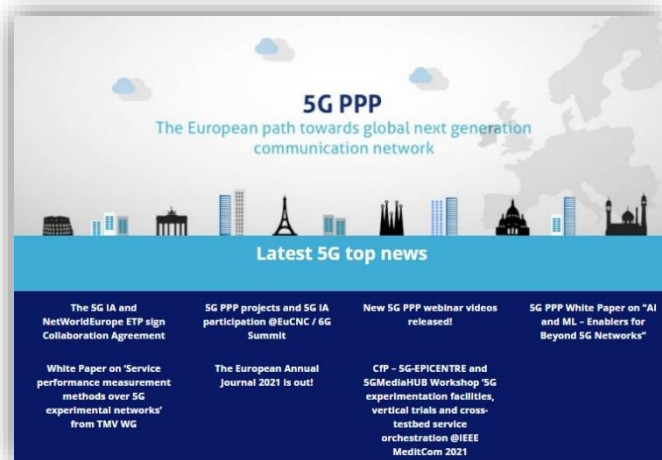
5G PPP

The European path towards global next generation communication network

Latest 5G top news

The 5G IA and NetWorldEurope ETP sign Collaboration Agreement

White Paper on 'Service performance measurement methods over 5G experimental networks' from TMV WG

5G PPP projects and 5G IA participation @EuCNC / 6G Summit

The European Annual Journal 2021 is out!

New 5G PPP webinar videos released!

CfP – 5G-EPICENTRE and 5GMediaHUB Workshop '5G experimentation facilities, vertical trials and cross-testbed service orchestration @IEEE MeditCom 2021

5G PPP White Paper on "AI and ML – Enablers for Beyond 5G Networks"